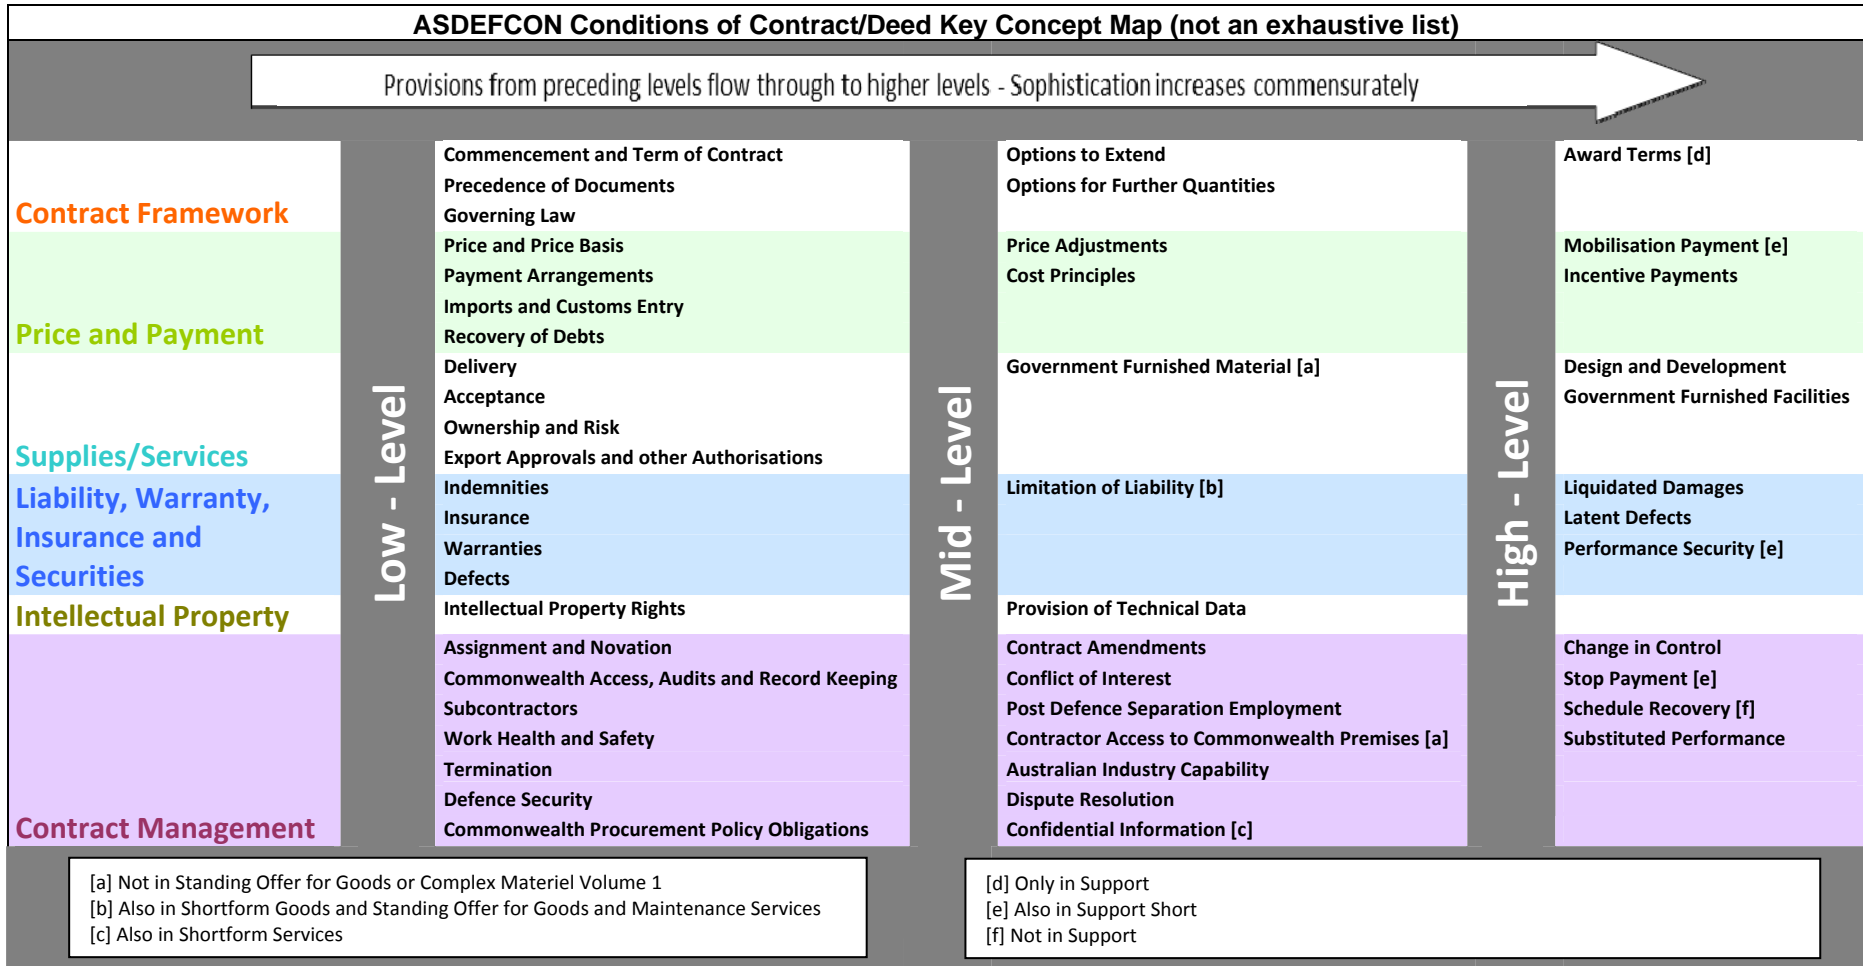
ASDEFCON Conditions of Contract/Deed Key Concept Map (not an exhaustive list)

Provisions from preceding levels flow through to higher levels - Sophistication increases commensurately

| | Low - Level | Mid - Level | High - Level |
|---|---|---|---|
| Contract Framework | Commencement and Term of Contract<br>Precedence of Documents<br>Governing Law | Options to Extend<br>Options for Further Quantities | Award Terms [d] |
| Price and Payment | Price and Price Basis<br>Payment Arrangements<br>Imports and Customs Entry<br>Recovery of Debts | Price Adjustments<br>Cost Principles | Mobilisation Payment [e]<br>Incentive Payments |
| Supplies/Services | Delivery<br>Acceptance<br>Ownership and Risk<br>Export Approvals and other Authorisations | Government Furnished Material [a] | Design and Development<br>Government Furnished Facilities |
| Liability, Warranty, Insurance and Securities | Indemnities<br>Insurance<br>Warranties<br>Defects | Limitation of Liability [b] | Liquidated Damages<br>Latent Defects<br>Performance Security [e] |
| Intellectual Property | Intellectual Property Rights | Provision of Technical Data | |
| Contract Management | Assignment and Novation<br>Commonwealth Access, Audits and Record Keeping<br>Subcontractors<br>Work Health and Safety<br>Termination<br>Defence Security<br>Commonwealth Procurement Policy Obligations | Contract Amendments<br>Conflict of Interest<br>Post Defence Separation Employment<br>Contractor Access to Commonwealth Premises [a]<br>Australian Industry Capability<br>Dispute Resolution<br>Confidential Information [c] | Change in Control<br>Stop Payment [e]<br>Schedule Recovery [f]<br>Substituted Performance |

[a] Not in Standing Offer for Goods or Complex Materiel Volume 1
[b] Also in Shortform Goods and Standing Offer for Goods and Maintenance Services
[c] Also in Shortform Services

[d] Only in Support
[e] Also in Support Short
[f] Not in Support